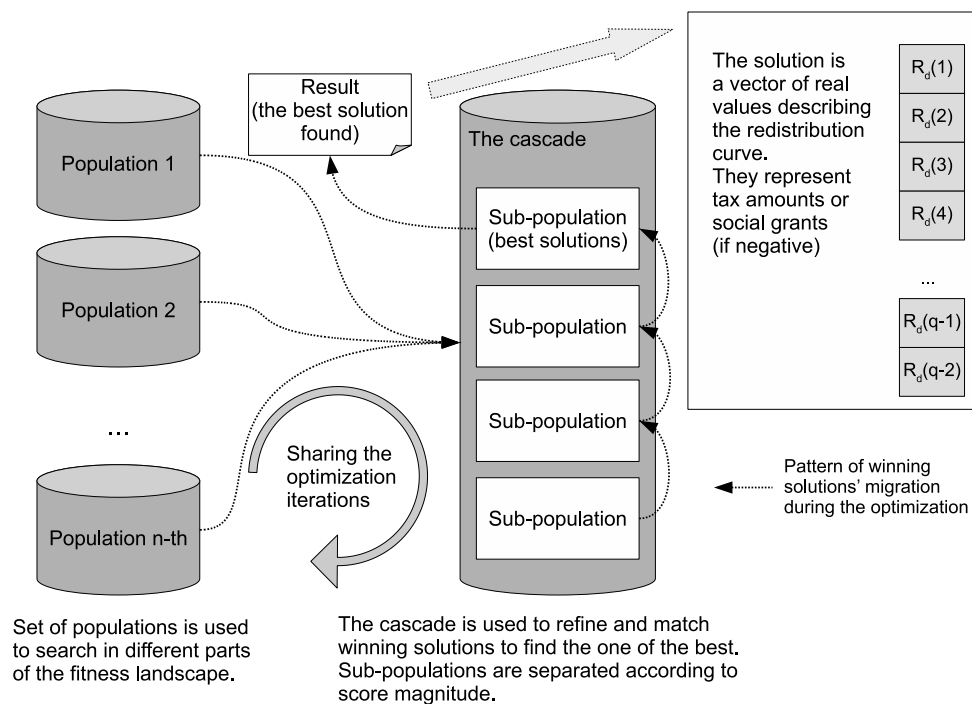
Result (the best solution found)

The solution is a vector of real values describing the redistribution curve. They represent tax amounts or social grants (if negative)

$R_d(1)$

$R_d(2)$

$R_d(3)$

$R_d(4)$

...

$R_d(q-1)$

$R_d(q-2)$

Population 1

Population 2

...

Population n-th

The cascade

Sub-population (best solutions)

Sub-population

Sub-population

Sub-population

Sharing the optimization iterations

Pattern of winning solutions' migration during the optimization

Set of populations is used to search in different parts of the fitness landscape.

The cascade is used to refine and match winning solutions to find the one of the best. Sub-populations are separated according to score magnitude.